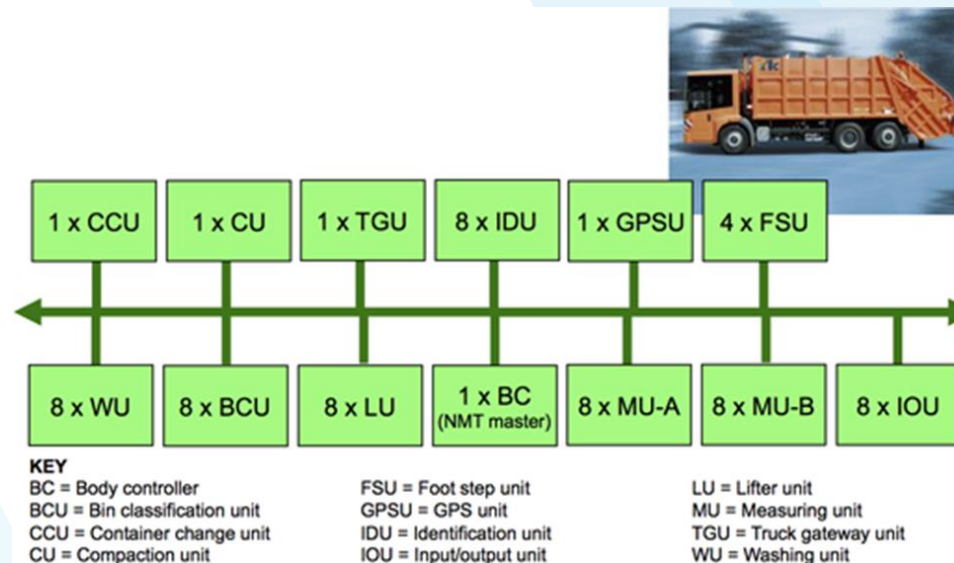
1 x CCU
1 x CU
1 x TGU
8 x IDU
1 x GPSU
4 x FSU

8 x WU
8 x BCU
8 x LU
1 x BC (NMT master)
8 x MU-A
8 x MU-B
8 x IOU

KEY
BC = Body controller
BCU = Bin classification unit
CCU = Container change unit
CU = Compaction unit

FSU = Foot step unit
GPSU = GPS unit
IDU = Identification unit
IOU = Input/output unit

LU = Lifter unit
MU = Measuring unit
TGU = Truck gateway unit
WU = Washing unit